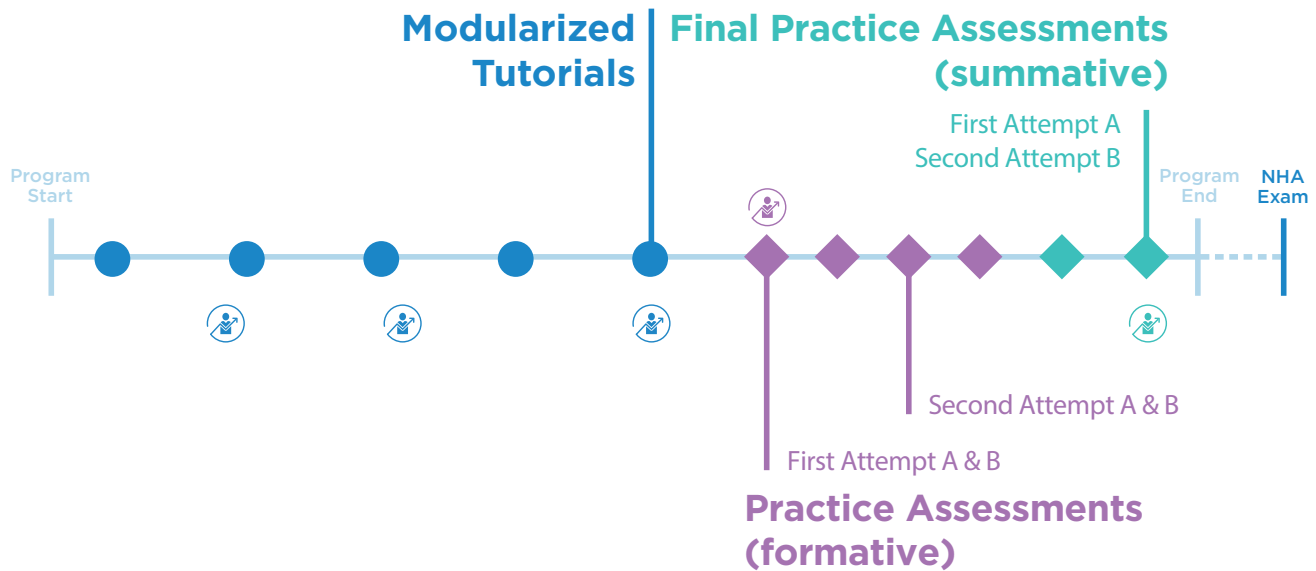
Modularized Tutorials

Final Practice Assessments (summative)

First Attempt A
Second Attempt B

Program Start

Program End

NHA Exam

Second Attempt A & B

First Attempt A & B

Practice Assessments (formative)